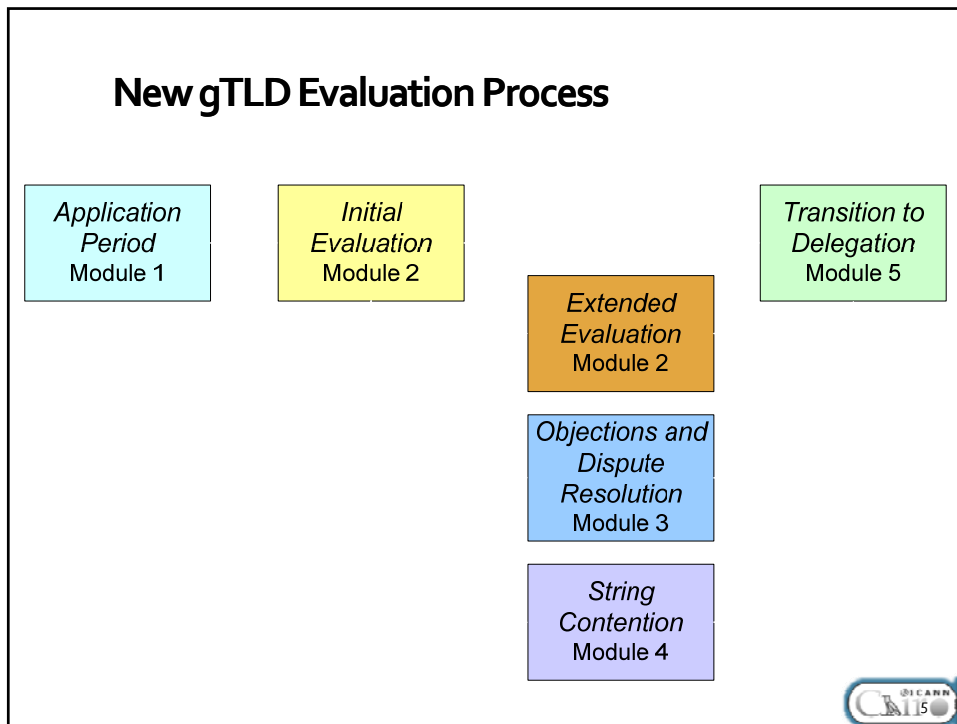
New gTLD Evaluation Process

Application Period
Module 1

Initial Evaluation
Module 2

Transition to Delegation
Module 5

Extended Evaluation
Module 2

Objections and Dispute Resolution
Module 3

String Contention
Module 4

ICANN
5